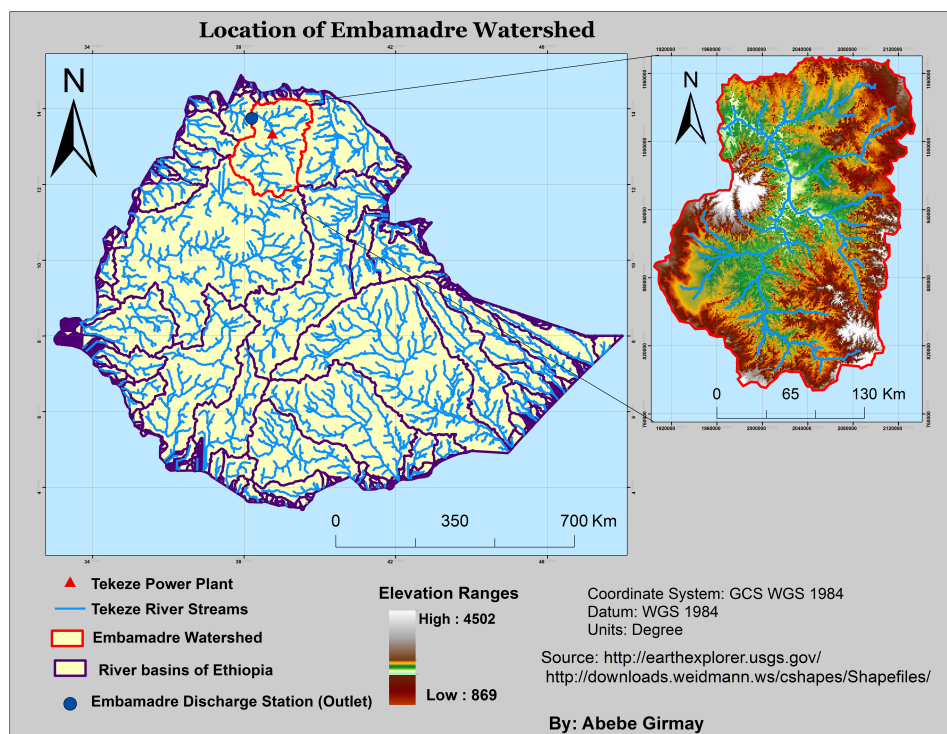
Location of Embamadre Watershed

34 38 42 46

14 12 10 8 6 4

N

0 350 700 Km

1920000 1960000 2000000 2040000 2080000 2120000

1680000 1640000 1600000 1560000 1520000 1480000

N

0 65 130 Km

Tekeze Power Plant
Tekeze River Streams
Embamadre Watershed
River basins of Ethiopia
Embamadre Discharge Station (Outlet)

Elevation Ranges
High : 4502
Low : 869

Coordinate System: GCS WGS 1984
Datum: WGS 1984
Units: Degree

Source: http://earthexplorer.usgs.gov/
http://downloads.weidmann.ws/cshapes/Shapefiles/

By: Abebe Girmay